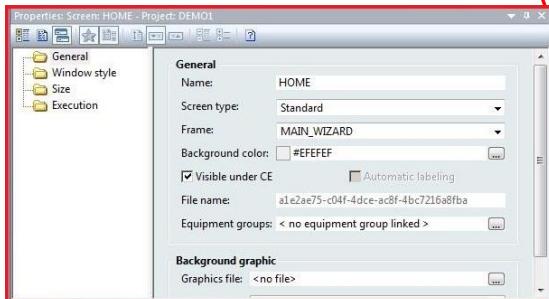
Properties: Screen: HOME - Project: DEMO1

General
Window style
Size
Execution

General

Name: HOME

Screen type: Standard

Frame: MAIN_WIZARD

Background color: #EFEFEF ...

Visible under CE

Automatic labeling

File name: a1e2ae75-c04f-4dce-ac8f-4bc7216a8fba

Equipment groups: < no equipment group linked > ...

Background graphic

Graphics file: <no file> ...